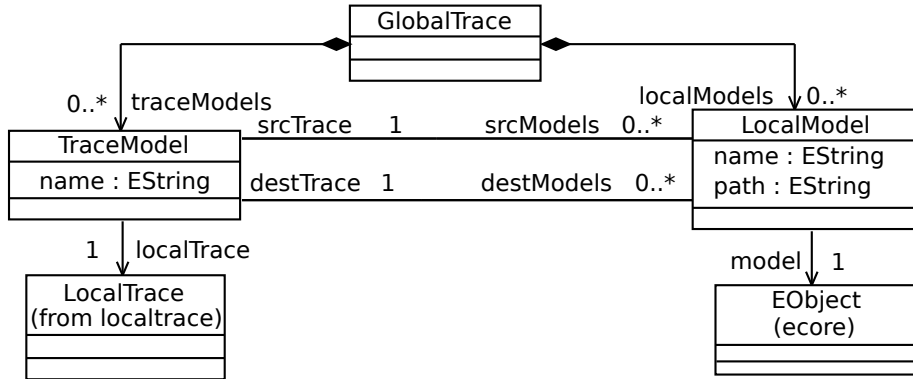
GlobalTrace

0..* traceModels

localModels 0..*

TraceModel
name : EString

srcTrace 1 srcModels 0..*

destTrace 1 destModels 0..*

LocalModel
name : EString
path : EString

1 localTrace

model 1

LocalTrace
(from localtrace)

EObject
(ecore)